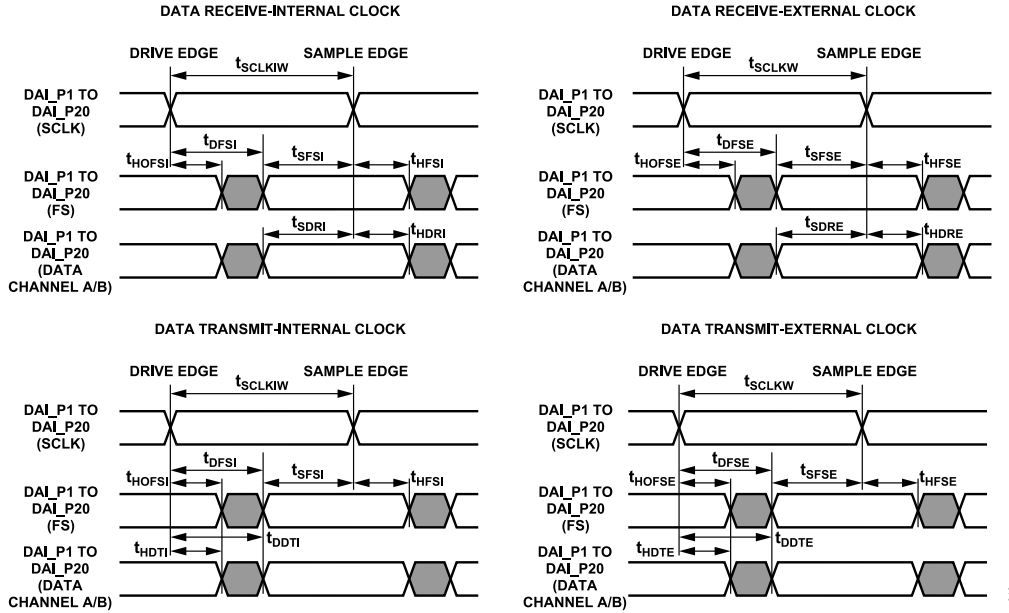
DATA RECEIVE-INTERNAL CLOCK

DRIVE EDGE

SAMPLE EDGE

$t_{SCLKIW}$

DAI_P1 TO DAI_P20 (SCLK)

$t_{DFSI}$

$t_{HOFSI}$

$t_{SFSI}$

$t_{HFSI}$

DAI_P1 TO DAI_P20 (FS)

$t_{SDRI}$

$t_{HDRI}$

DAI_P1 TO DAI_P20 (DATA CHANNEL A/B)

DATA RECEIVE-EXTERNAL CLOCK

DRIVE EDGE

SAMPLE EDGE

$t_{SCLKW}$

DAI_P1 TO DAI_P20 (SCLK)

$t_{DFSE}$

$t_{HOFSE}$

$t_{SFSE}$

$t_{HFSE}$

DAI_P1 TO DAI_P20 (FS)

$t_{SDRE}$

$t_{HDRE}$

DAI_P1 TO DAI_P20 (DATA CHANNEL A/B)

DATA TRANSMIT-INTERNAL CLOCK

DRIVE EDGE

SAMPLE EDGE

$t_{SCLKIW}$

DAI_P1 TO DAI_P20 (SCLK)

$t_{DFSI}$

$t_{HOFSI}$

$t_{SFSI}$

$t_{HFSI}$

DAI_P1 TO DAI_P20 (FS)

$t_{HDTI}$

$t_{DDTI}$

DAI_P1 TO DAI_P20 (DATA CHANNEL A/B)

DATA TRANSMIT-EXTERNAL CLOCK

DRIVE EDGE

SAMPLE EDGE

$t_{SCLKW}$

DAI_P1 TO DAI_P20 (SCLK)

$t_{DFSE}$

$t_{HOFSE}$

$t_{SFSE}$

$t_{HFSE}$

DAI_P1 TO DAI_P20 (FS)

$t_{HDTE}$

$t_{DDTE}$

DAI_P1 TO DAI_P20 (DATA CHANNEL A/B)